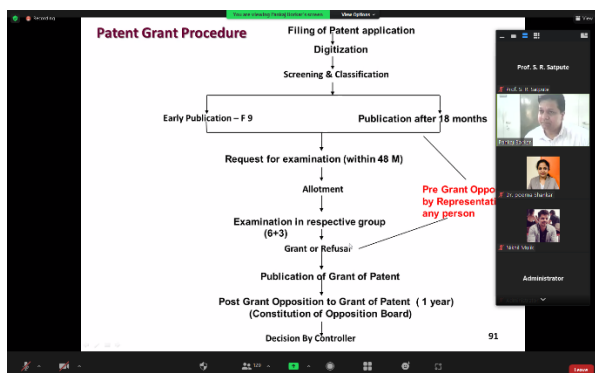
Recording

You are viewing Pankaj Borkar's screen

View Options

View

Patent Grant Procedure

Filing of Patent application

Digitization

Screening & Classification

Early Publication – F 9

Publication after 18 months

Request for examination (within 48 M)

Allotment

Pre Grant Oppo by Representat any person

Examination in respective group (6+3)

Grant or Refusal

Publication of Grant of Patent

Post Grant Opposition to Grant of Patent ( 1 year) (Constitution of Opposition Board)

Decision By Controller

91

Prof. S. R. Satpute

Prof. S. R. Satpute

Pankaj Borkar

Dr. Seema Shankar

Sunil Vitale

Administrator

Leave